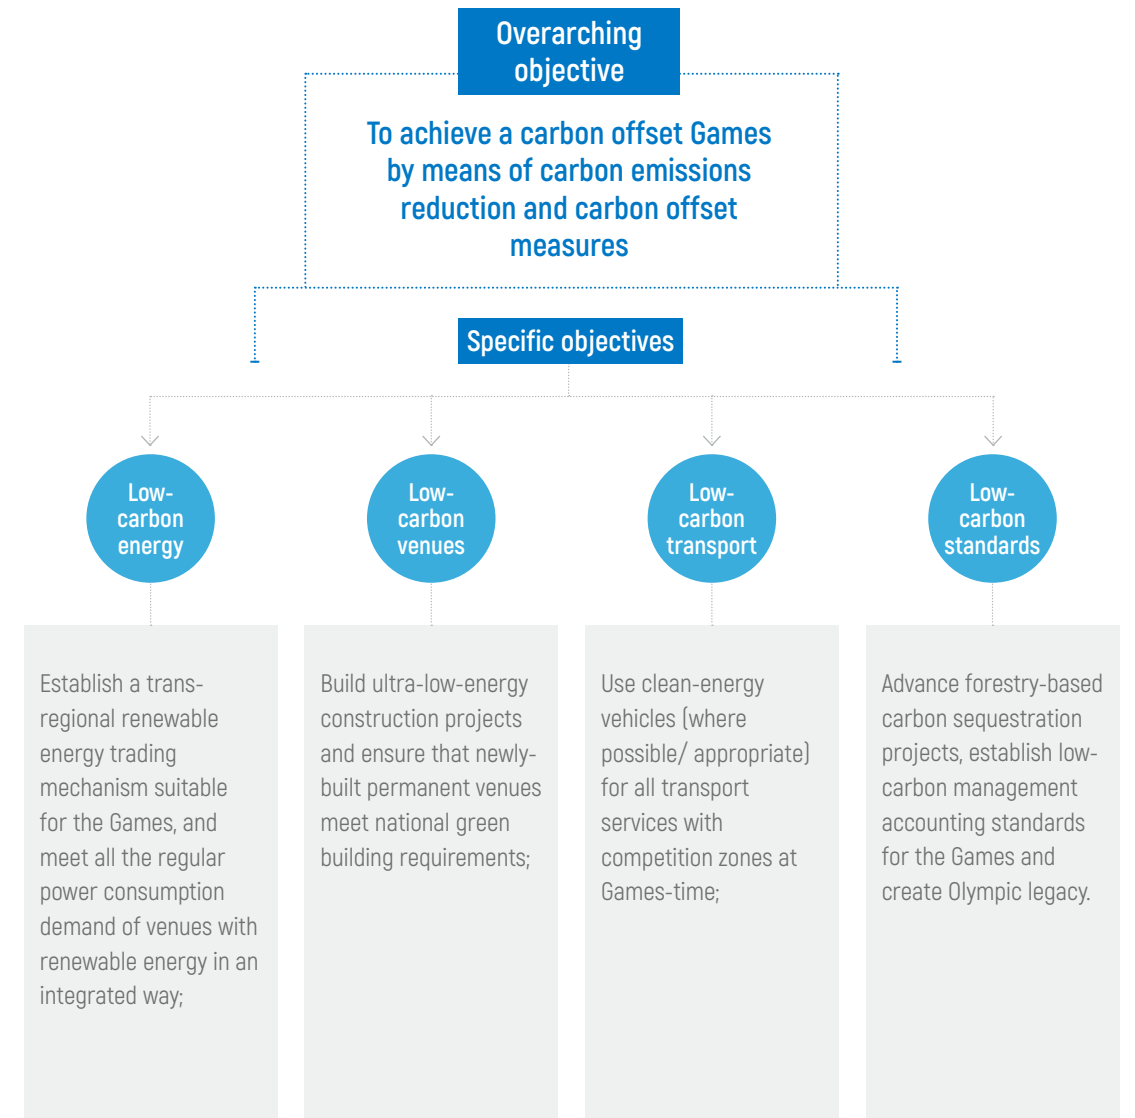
Overarching objective

To achieve a carbon offset Games by means of carbon emissions reduction and carbon offset measures

Specific objectives

Low-carbon energy

Low-carbon venues

Low-carbon transport

Low-carbon standards

Establish a trans-regional renewable energy trading mechanism suitable for the Games, and meet all the regular power consumption demand of venues with renewable energy in an integrated way;

Build ultra-low-energy construction projects and ensure that newly-built permanent venues meet national green building requirements;

Use clean-energy vehicles (where possible/ appropriate) for all transport services with competition zones at Games-time;

Advance forestry-based carbon sequestration projects, establish low-carbon management accounting standards for the Games and create Olympic legacy.